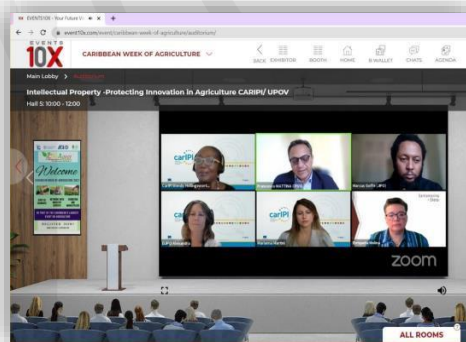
EVENTS10X - Your Future V ×

event10x.com/event/caribbean-week-of-agriculture/auditorium/

EVENTS 10X

CARIBBEAN WEEK OF AGRICULTURE

BACK EXHIBITOR BOOTH HOME E-WALLET CHATS AGENDA

Main Lobby > Auditorium

Intellectual Property -Protecting Innovation in Agriculture CARIPI/ UPOV

Hall 5: 10:00 - 12:00

Welcome

cariPI

cariPI

cariPI

Manuel Gaffe JIPO

zoom

ALL ROOMS